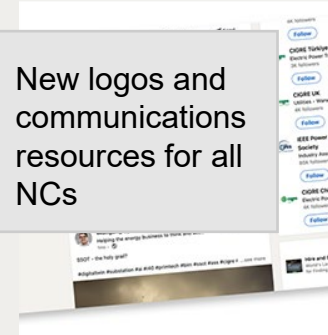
New logos and communications resources for all NCs

Follow

CIGRE Türkiye
Electric Power

Follow

CIGRE UK
Utilities

Follow

IEEE Power Society
Industry

Follow

CIGRE
Electric Power

Follow

Helping the energy business to thrive and

SSOT - the holy grail?

#digitaltwin #substation #ai #iot